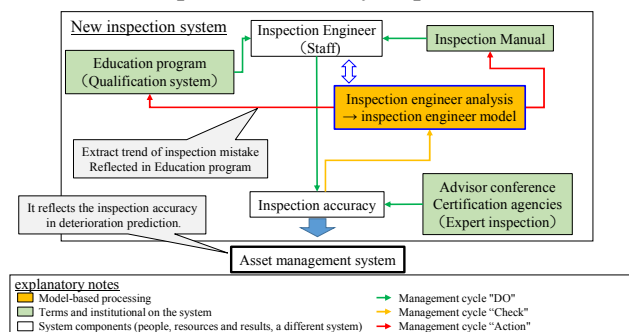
New inspection system

Inspection Engineer
(Staff)

Inspection Manual

Education program
(Qualification system)

Inspection engineer analysis
→ inspection engineer model

Extract trend of inspection mistake
Reflected in Education program

Advisor conference
Certification agencies
(Expert inspection)

Inspection accuracy

It reflects the inspection accuracy in deterioration prediction.

Asset management system

explanatory notes
Model-based processing
Terms and institutional on the system
System components (people, resources and results, a different system)

Management cycle "DO"
Management cycle "Check"
Management cycle "Action"